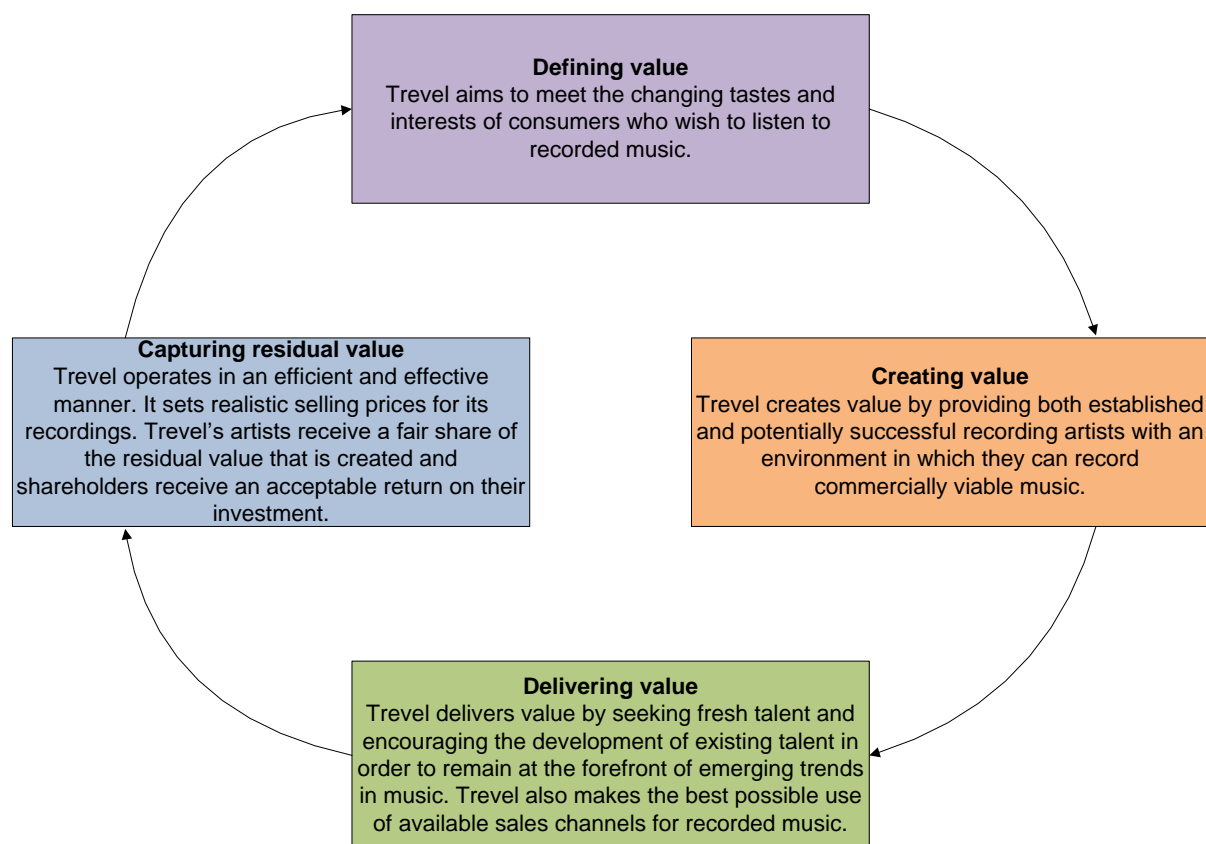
Defining value
Trevel aims to meet the changing tastes and interests of consumers who wish to listen to recorded music.

Creating value
Trevel creates value by providing both established and potentially successful recording artists with an environment in which they can record commercially viable music.

Delivering value
Trevel delivers value by seeking fresh talent and encouraging the development of existing talent in order to remain at the forefront of emerging trends in music. Trevel also makes the best possible use of available sales channels for recorded music.

Capturing residual value
Trevel operates in an efficient and effective manner. It sets realistic selling prices for its recordings. Trevel's artists receive a fair share of the residual value that is created and shareholders receive an acceptable return on their investment.